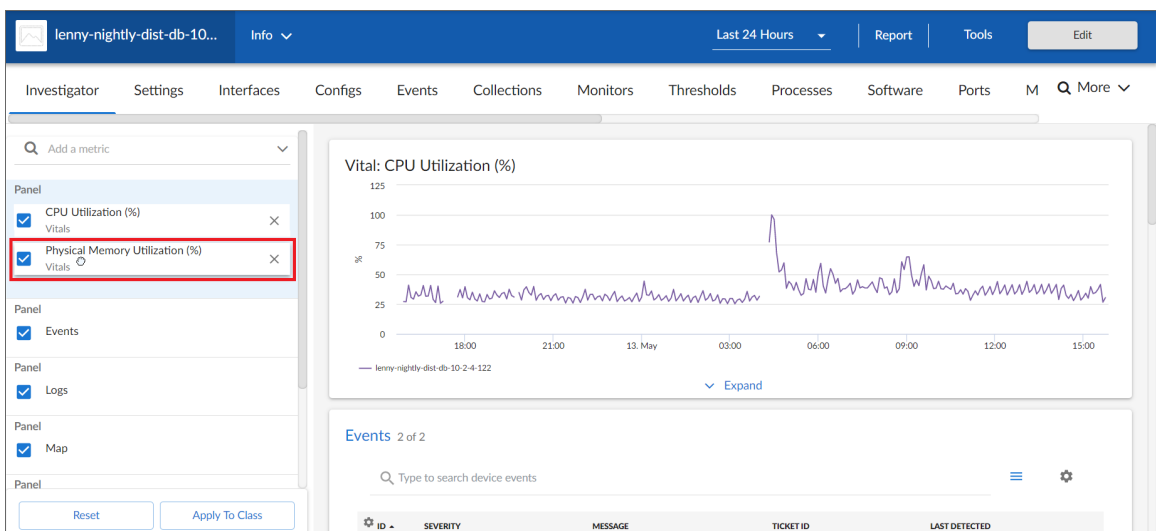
lenny-nightly-dist-db-10... Info

Last 24 Hours Report Tools Edit

Investigator Settings Interfaces Configs Events Collections Monitors Thresholds Processes Software Ports M More

Add a metric

Panel

CPU Utilization (%)
Vitals

Physical Memory Utilization (%)
Vitals

Panel

Events

Panel

Logs

Panel

Map

Panel

Reset Apply To Class

Vital: CPU Utilization (%)

125
100
75
%
50
25
0

18:00 21:00 13. May 03:00 06:00 09:00 12:00 15:00

lenny-nightly-dist-db-10-2-4-122

Expand

Events 2 of 2

Type to search device events

ID SEVERITY MESSAGE TICKET ID LAST DETECTED